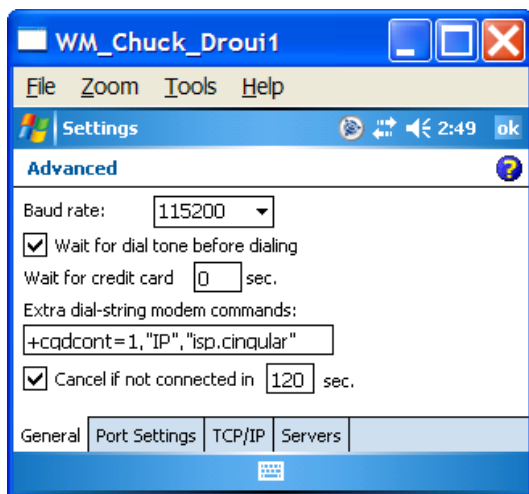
WM_Chuck_Droui1

File Zoom Tools Help

Settings 2:49 ok

Advanced

Baud rate: 115200

Wait for dial tone before dialing

Wait for credit card 0 sec.

Extra dial-string modem commands:

+cgdcont=1,"IP","isp.cingular"

Cancel if not connected in 120 sec.

General Port Settings TCP/IP Servers